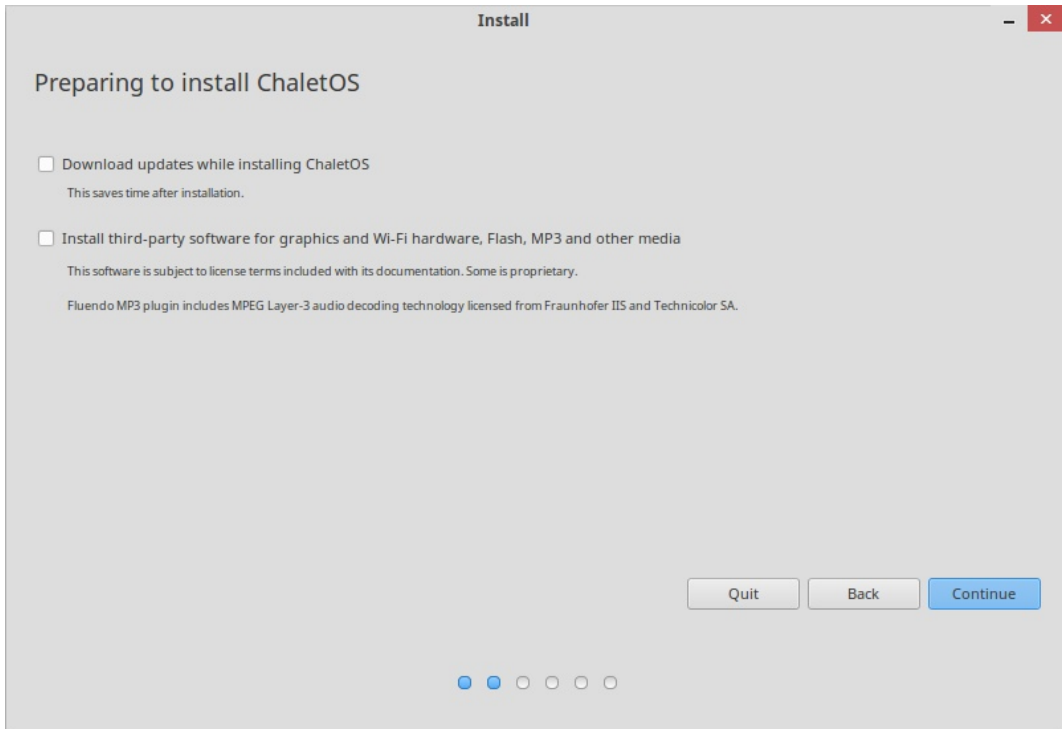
Install

Preparing to install ChaletOS

Download updates while installing ChaletOS

This saves time after installation.

Install third-party software for graphics and Wi-Fi hardware, Flash, MP3 and other media

This software is subject to license terms included with its documentation. Some is proprietary.

Fluendo MP3 plugin includes MPEG Layer-3 audio decoding technology licensed from Fraunhofer IIS and Technicolor SA.

Quit

Back

Continue